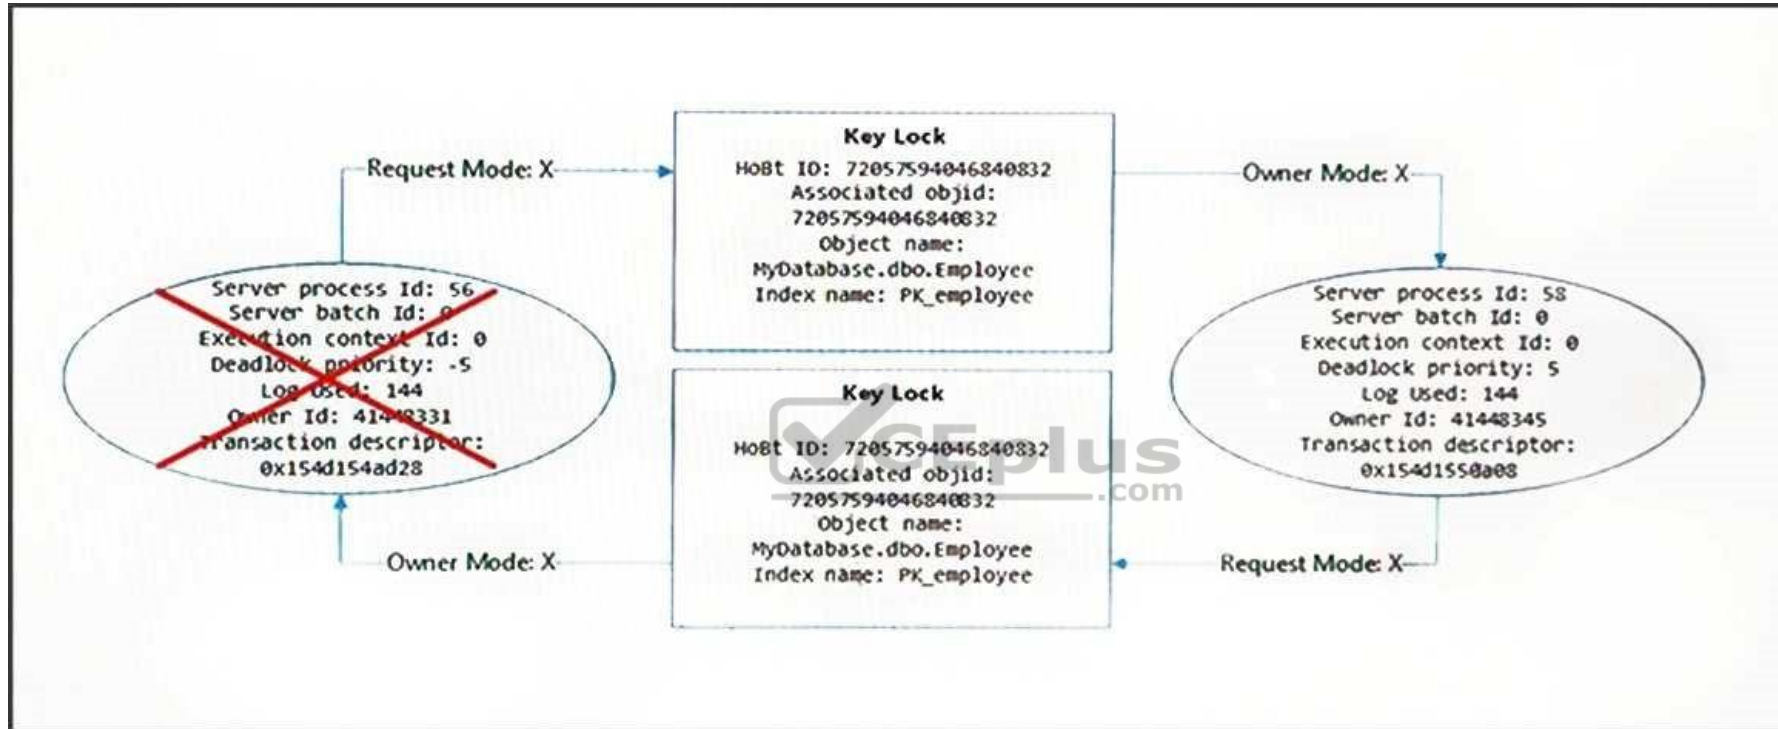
Request Mode: X

Key Lock
HoBt ID: 72057594046840832
Associated objid: 72057594046840832
Object name: MyDatabase.dbo.Employee
Index name: PK_employee

Owner Mode: X

Server process Id: 56
Server batch Id: 0
Execution context Id: 0
Deadlock priority: -5
Log Used: 144
Owner Id: 41448331
Transaction descriptor: 0x154d154ad28

Key Lock
HoBt ID: 72057594046840832
Associated objid: 72057594046840832
Object name: MyDatabase.dbo.Employee
Index name: PK_employee

CEplus.com

Server process Id: 58
Server batch Id: 0
Execution context Id: 0
Deadlock priority: 5
Log Used: 144
Owner Id: 41448345
Transaction descriptor: 0x154d1550a08

Owner Mode: X

Request Mode: X